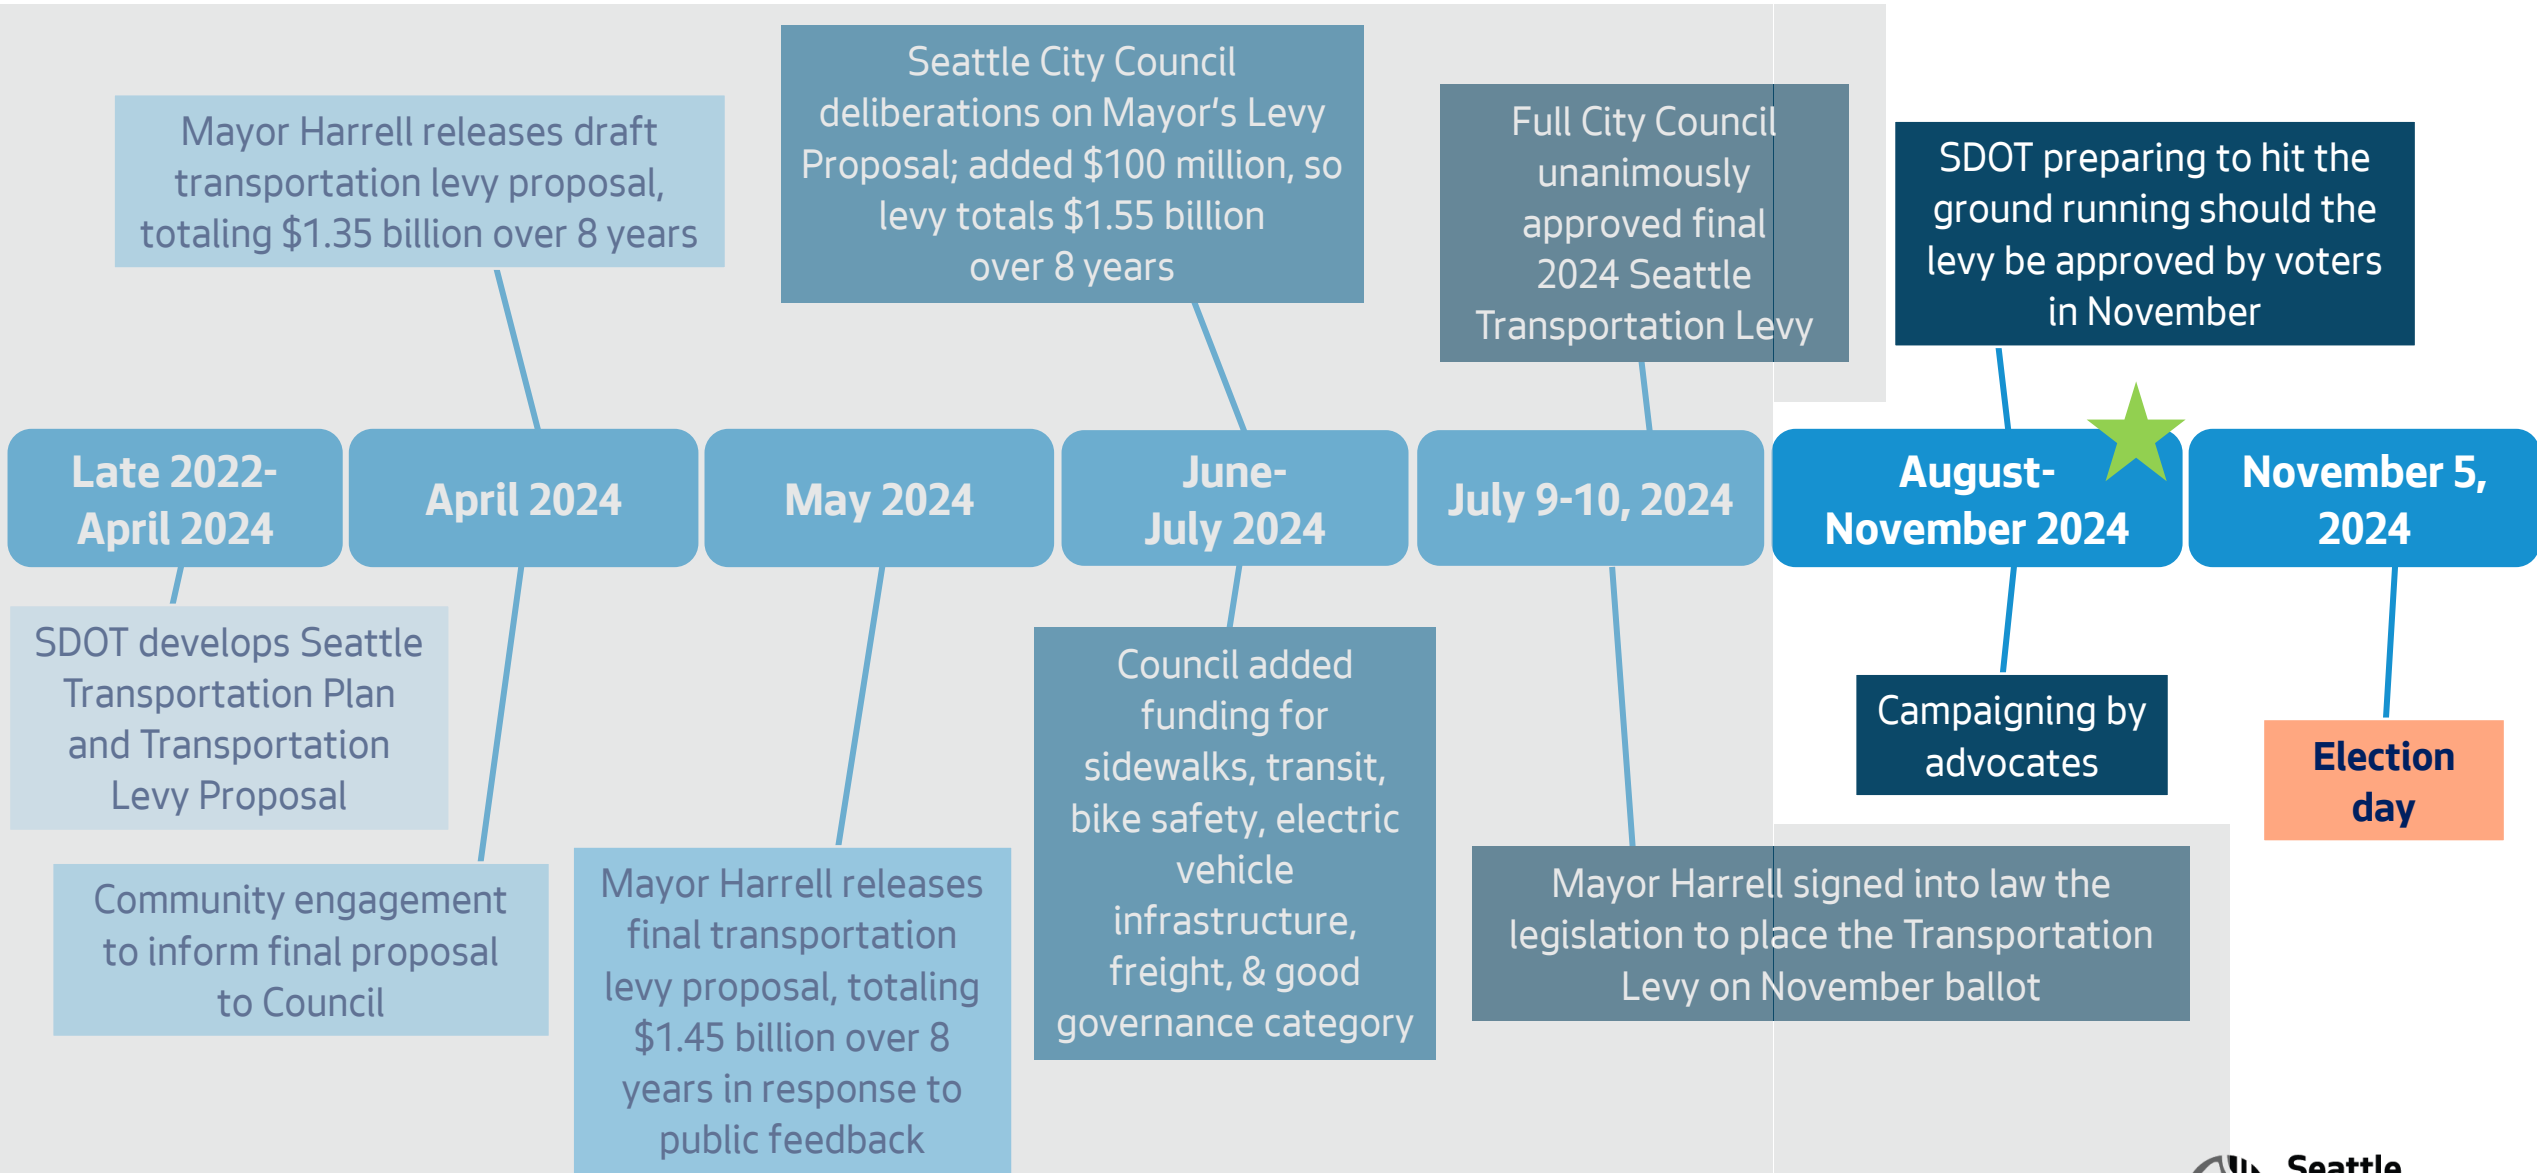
Mayor Harrell releases draft transportation levy proposal, totaling $1.35 billion over 8 years

Seattle City Council deliberations on Mayor's Levy Proposal; added $100 million, so levy totals $1.55 billion over 8 years

Full City Council unanimously approved final 2024 Seattle Transportation Levy

SDOT preparing to hit the ground running should the levy be approved by voters in November

Late 2022-April 2024

April 2024

May 2024

June-July 2024

July 9-10, 2024

August-November 2024

November 5, 2024

SDOT develops Seattle Transportation Plan and Transportation Levy Proposal

Community engagement to inform final proposal to Council

Mayor Harrell releases final transportation levy proposal, totaling $1.45 billion over 8 years in response to public feedback

Council added funding for sidewalks, transit, bike safety, electric vehicle infrastructure, freight, & good governance category

Mayor Harrell signed into law the legislation to place the Transportation Levy on November ballot

Campaigning by advocates

Election day

Seattle